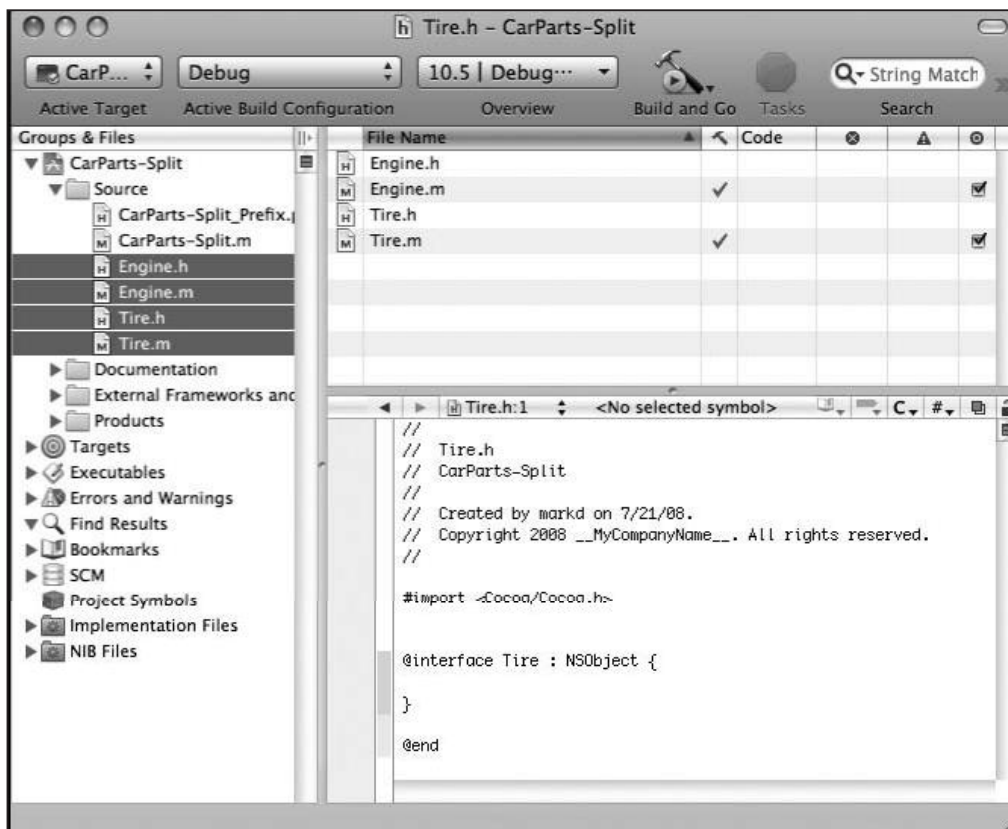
Tire.h – CarParts-Split

CarP... Debug 10.5 | Debug··· String Match

Active Target Active Build Configuration Overview Build and Go Tasks Search

Groups & Files

CarParts-Split
Source
CarParts-Split_Prefix.
CarParts-Split.m
Engine.h
Engine.m
Tire.h
Tire.m
Documentation
External Frameworks and
Products
Targets
Executables
Errors and Warnings
Find Results
Bookmarks
SCM
Project Symbols
Implementation Files
NIB Files

| File Name | | Code | | | |
|---|---|---|---|---|---|
| Engine.h | | | | | |
| Engine.m | ✓ | | | | ☑ |
| Tire.h | | | | | |
| Tire.m | ✓ | | | | ☑ |

Tire.h:1 <No selected symbol> C #

//
// Tire.h
// CarParts-Split
//
// Created by markd on 7/21/08.
// Copyright 2008 __MyCompanyName__. All rights reserved.
//

#import <Cocoa/Cocoa.h>

@interface Tire : NSObject {

}

@end